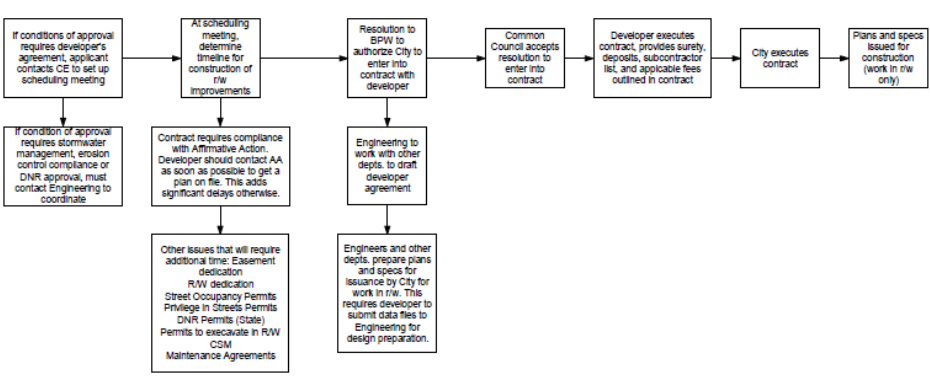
If conditions of approval requires developer's agreement, applicant contacts CE to set up scheduling meeting

If condition of approval requires stormwater management, erosion control compliance or DNR approval, must contact Engineering to coordinate

At scheduling meeting, determine timeline for construction of r/w improvements

Contract requires compliance with Affirmative Action. Developer should contact AA as soon as possible to get a plan on file. This adds significant delays otherwise.

Other issues that will require additional time: Easement dedication
R/W dedication
Street Occupancy Permits
Privilege in Streets Permits
DNR Permits (State)
Permits to execavate in R/W
CSM
Maintenance Agreements

Resolution to BPW to authorize City to enter into contract with developer

Engineering to work with other depts. to draft developer agreement

Engineers and other depts. prepare plans and specs for issuance by City for work in r/w. This requires developer to submit data files to Engineering for design preparation.

Common Council accepts resolution to enter into contract

Developer executes contract, provides surety, deposits, subcontractor list, and applicable fees outlined in contract

City executes contract

Plans and specs issued for construction (work in r/w only)